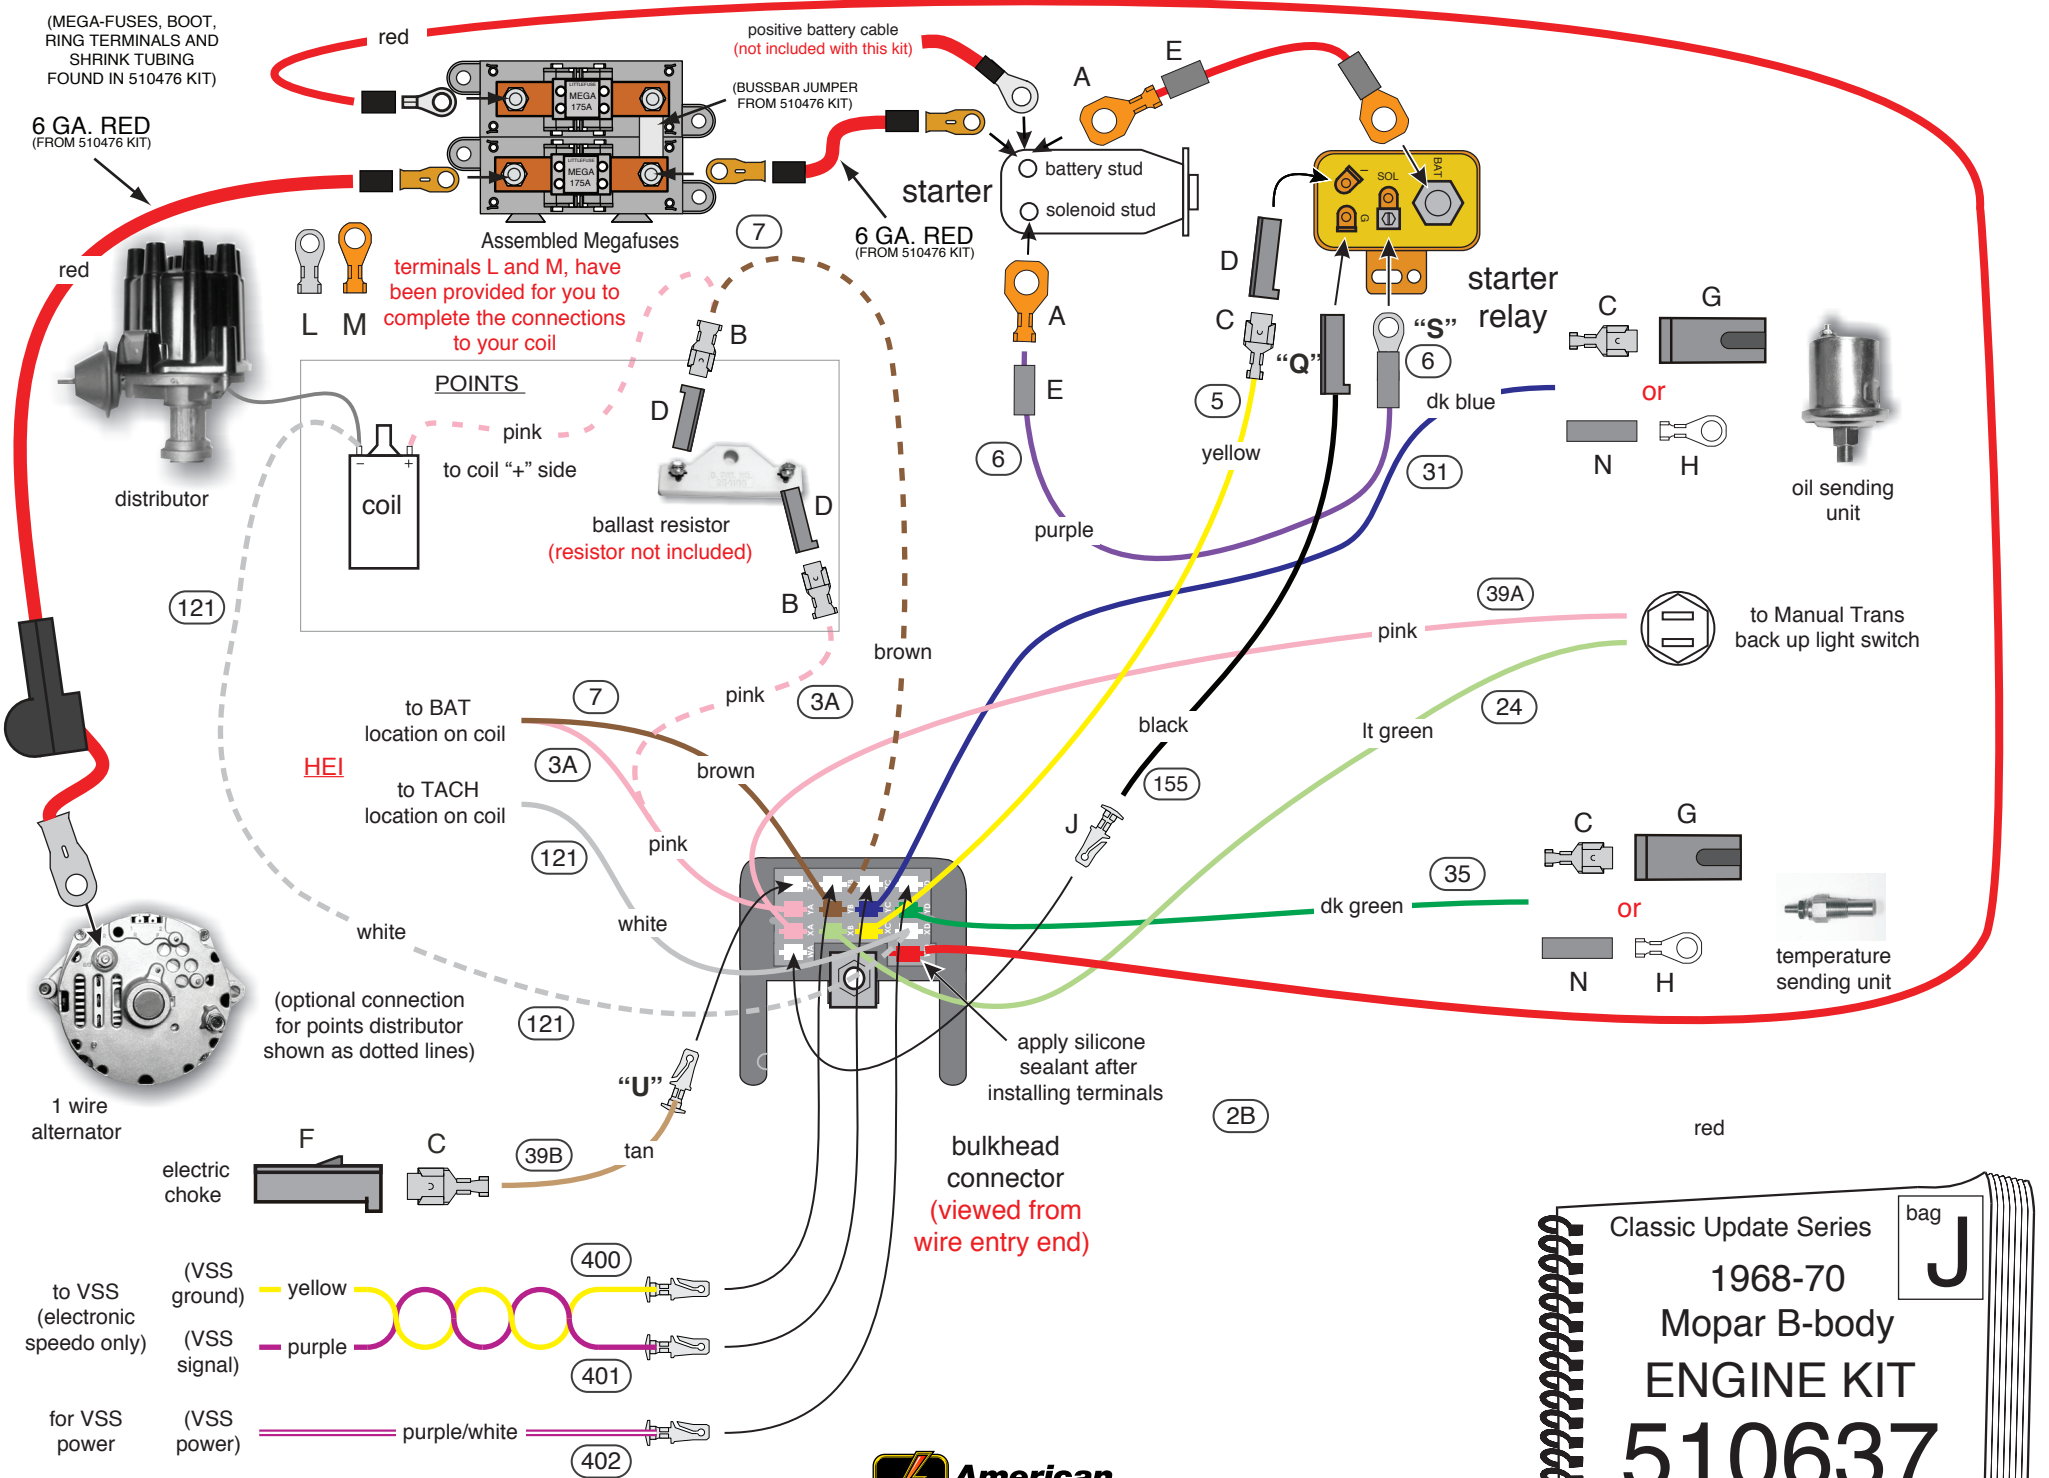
(MEGA-FUSES, BOOT, RING TERMINALS AND SHRINK TUBING FOUND IN 510476 KIT)

red

positive battery cable
(not included with this kit)

(BUSSBAR JUMPER FROM 510476 KIT)

6 GA. RED
(FROM 510476 KIT)

A

E

MEGA 175A

MEGA 175A

starter

battery stud

solenoid stud

SOL

BAT

Assembled Megafuses

7

6 GA. RED
(FROM 510476 KIT)

red

L M

terminals L and M, have been provided for you to complete the connections to your coil

B

A

D

C

starter relay

"S"

"Q"

6

C

G

E

or

POINTS

pink

D

5

6

dk blue

coil

to coil "+" side

yellow

31

N H

oil sending unit

distributor

ballast resistor
(resistor not included)

D

purple

B

121

brown

39A

pink

to Manual Trans back up light switch

pink

3A

to BAT location on coil

7

brown

black

lt green

24

HEI

3A

to TACH location on coil

155

pink

121

J

C

G

35

white

dk green

or

white

N H

temperature sending unit

(optional connection for points distributor shown as dotted lines)

121

apply silicone sealant after installing terminals

"U"

1 wire alternator

2B

red

F C

electric choke

39B

tan

bulkhead connector
(viewed from wire entry end)

Classic Update Series

bag J

1968-70
Mopar B-body
ENGINE KIT
510637

400

to VSS (electronic speedo only)

(VSS ground)

yellow

(VSS signal)

purple

401

for VSS power

(VSS power)

purple/white

402

American